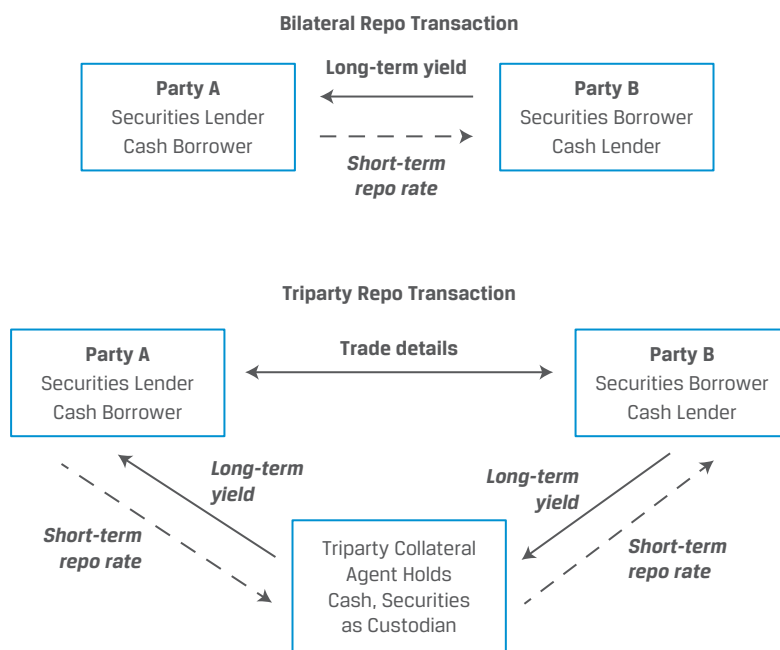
Bilateral Repo Transaction

Party A
Securities Lender
Cash Borrower

Long-term yield

Short-term repo rate

Party B
Securities Borrower
Cash Lender

Triparty Repo Transaction

Party A
Securities Lender
Cash Borrower

Trade details

Party B
Securities Borrower
Cash Lender

Long-term yield

Short-term repo rate

Long-term yield

Short-term repo rate

Triparty Collateral
Agent Holds
Cash, Securities
as Custodian